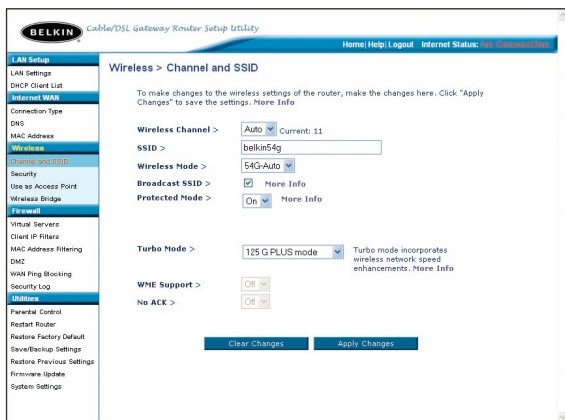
BELKIN Cable/DSL Gateway Router Setup Utility

Home| Help| Logout Internet Status: No Connection

LAN Setup
LAN Settings
DHCP Client List
Internet WAN
Connection Type
DNS
MAC Address
Wireless
Channel and SSID
Security
Use as Access Point
Wireless Bridge
Firewall
Virtual Servers
Client IP Filters
MAC Address Filtering
DMZ
WAN Ping Blocking
Security Log
Utilities
Parental Control
Restart Router
Restore Factory Default
Save/Backup Settings
Restore Previous Settings
Firmware Update
System Settings

Wireless > Channel and SSID

To make changes to the wireless settings of the router, make the changes here. Click "Apply Changes" to save the settings. More Info

Wireless Channel > Auto Current: 11

SSID > belkin54g

Wireless Mode > 54G-Auto

Broadcast SSID > More Info

Protected Mode > On More Info

Turbo Mode > 125 G PLUS mode Turbo mode incorporates wireless network speed enhancements. More Info

WME Support > Off

No ACK > Off

Clear Changes Apply Changes